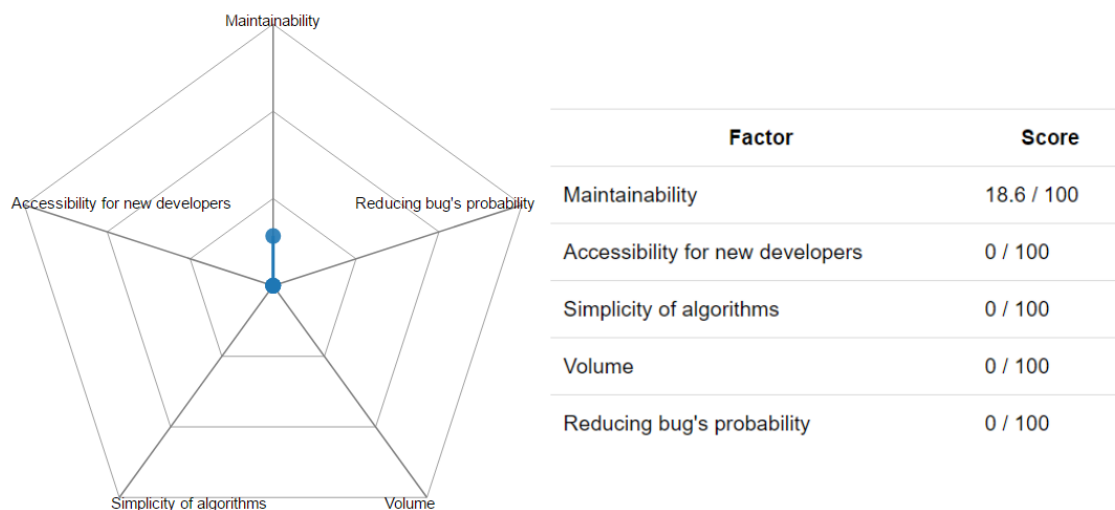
Maintainability

Accessibility for new developers

Reducing bug's probability

Simplicity of algorithms

Volume

| Factor | Score |
|---|---|
| Maintainability | 18.6 / 100 |
| Accessibility for new developers | 0 / 100 |
| Simplicity of algorithms | 0 / 100 |
| Volume | 0 / 100 |
| Reducing bug's probability | 0 / 100 |